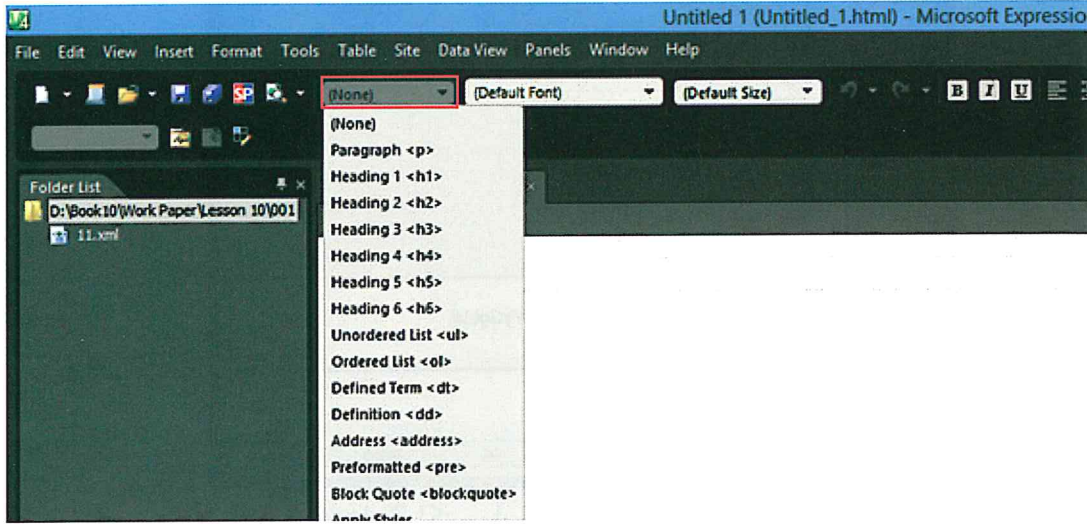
Untitled 1 (Untitled_1.html) - Microsoft Expressio

File Edit View Insert Format Tools Table Site Data View Panels Window Help

(None)
(Default Font)
(Default Size)
B I U

Folder List
D:\Book10\Work Paper\Lesson 10\001
11.xml

(None)
Paragraph <p>
Heading 1 <h1>
Heading 2 <h2>
Heading 3 <h3>
Heading 4 <h4>
Heading 5 <h5>
Heading 6 <h6>
Unordered List <ul>
Ordered List <ol>
Defined Term <dt>
Definition <dd>
Address <address>
Preformatted <pre>
Block Quote <blockquote>
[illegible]